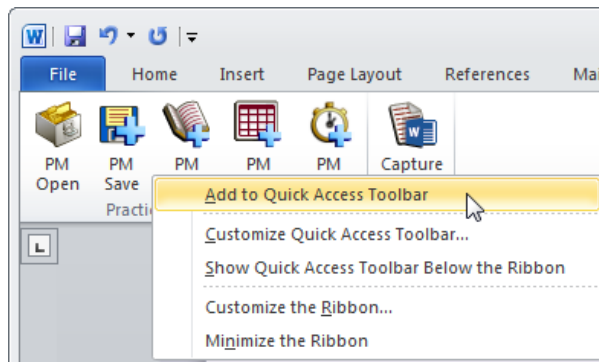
File Home Insert Page Layout References Ma

PM Open PM Save PM PM PM Capture

Practic

Add to Quick Access Toolbar

Customize Quick Access Toolbar...

Show Quick Access Toolbar Below the Ribbon

Customize the Ribbon...

Minimize the Ribbon